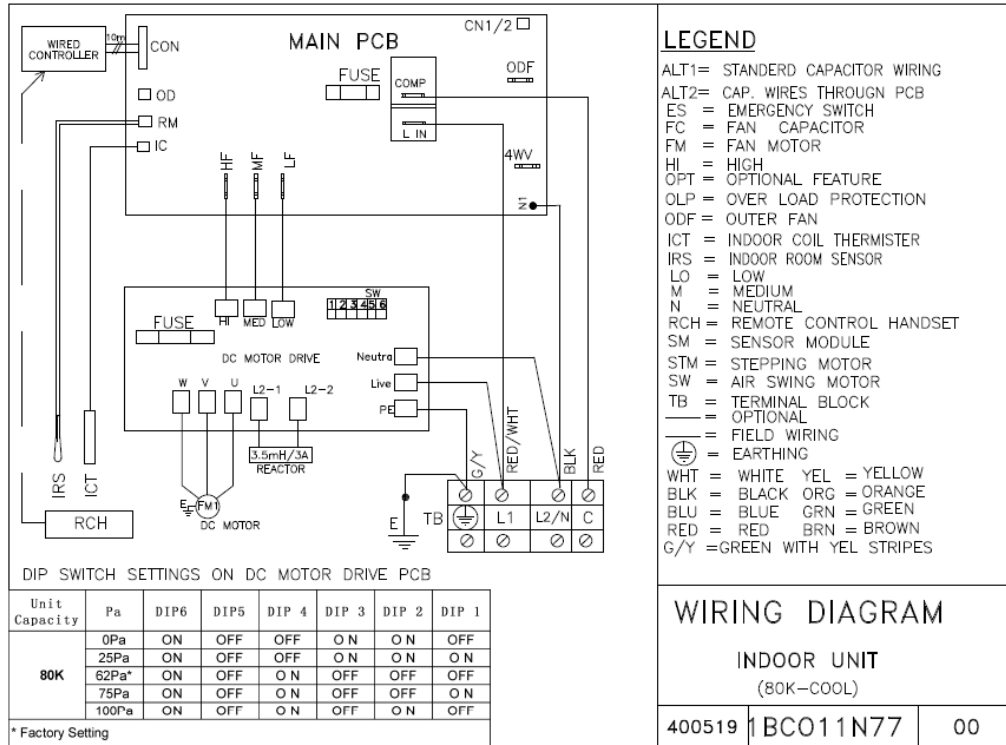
WIRED CONTROLLER
10m
CON
MAIN PCB
CN1/2
FUSE
COMP
ODF
OD
RM
IC
L IN
4WV
HF
MF
LF
N1

FUSE
HI
MED
LOW
SW
1 2 3 4 5 6
DC MOTOR DRIVE
Neutra
Live
PE
W V U L2-1 L2-2
3.5mH/3A REACTOR
FM1
DC MOTOR
E
IRS
ICT
RCH
G/Y
RED/WHT
BLK
RED
TB
L1
L2/N
C
E

DIP SWITCH SETTINGS ON DC MOTOR DRIVE PCB

| Unit Capacity | Pa | DIP6 | DIP5 | DIP 4 | DIP 3 | DIP 2 | DIP 1 |
|---|---|---|---|---|---|---|---|
| 80K | 0Pa | ON | OFF | OFF | O N | O N | OFF |
| | 25Pa | ON | OFF | OFF | O N | O N | O N |
| | 62Pa* | ON | OFF | O N | OFF | OFF | OFF |
| | 75Pa | ON | OFF | O N | OFF | OFF | O N |
| | 100Pa | ON | OFF | O N | OFF | O N | OFF |

* Factory Setting

LEGEND
ALT1= STANDERD CAPACITOR WIRING
ALT2= CAP. WIRES THROUGN PCB
ES = EMERGENCY SWITCH
FC = FAN CAPACITOR
FM = FAN MOTOR
HI = HIGH
OPT = OPTIONAL FEATURE
OLP = OVER LOAD PROTECTION
ODF = OUTER FAN
ICT = INDOOR COIL THERMISTER
IRS = INDOOR ROOM SENSOR
LO = LOW
M = MEDIUM
N = NEUTRAL
RCH = REMOTE CONTROL HANDSET
SM = SENSOR MODULE
STM = STEPPING MOTOR
SW = AIR SWING MOTOR
TB = TERMINAL BLOCK
= OPTIONAL
= FIELD WIRING
= EARTHING
WHT = WHITE YEL = YELLOW
BLK = BLACK ORG = ORANGE
BLU = BLUE GRN = GREEN
RED = RED BRN = BROWN
G/Y =GREEN WITH YEL STRIPES

WIRING DIAGRAM
INDOOR UNIT
(80K-COOL)
400519 1BCO11N77 00